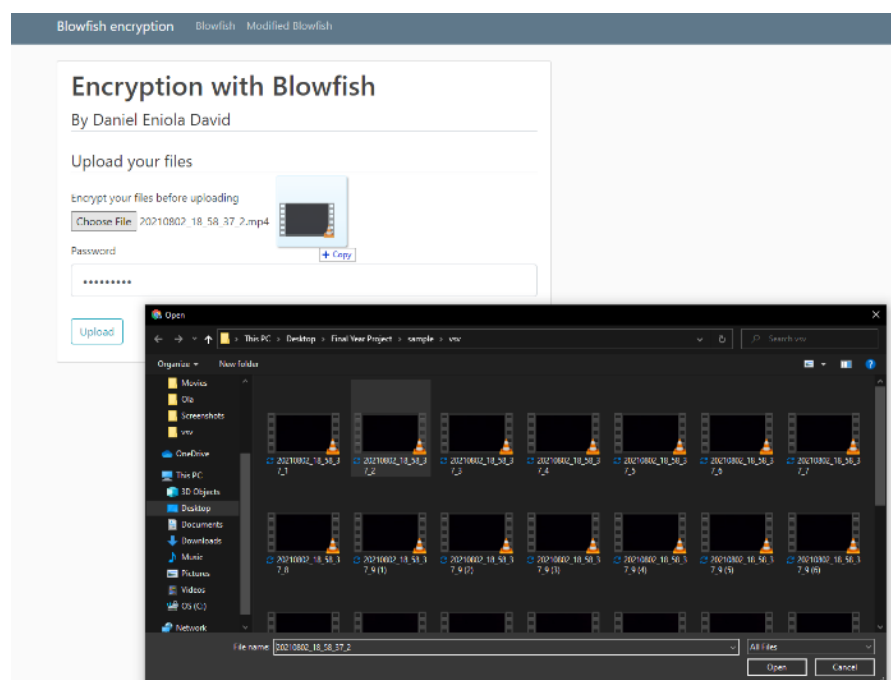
Blowfish encryption Blowfish Modified Blowfish

Encryption with Blowfish

By Daniel Eniola David

Upload your files

Encrypt your files before uploading

Choose File 20210802_18_58_37_2.mp4

+ Copy

Password

••••••••••

Upload

Open

This PC > Desktop > Final Year Project > sample > vsv

Search vsv

Organize ▾ New folder

Movies
Ole
Screenshots
vsv
OneDrive
This PC
3D Objects
Desktop
Documents
Downloads
Music
Pictures
Videos
OS (C:)
Network

20210802_18_58_37_1
20210802_18_58_37_2
20210802_18_58_37_3
20210802_18_58_37_4
20210802_18_58_37_5
20210802_18_58_37_6
20210802_18_58_37_7
20210802_18_58_37_8
20210802_18_58_37_9 (1)
20210802_18_58_37_9 (2)
20210802_18_58_37_9 (3)
20210802_18_58_37_9 (4)
20210802_18_58_37_9 (5)
20210802_18_58_37_9 (6)

File name: 20210802_18_58_37_2

All Files

Open Cancel